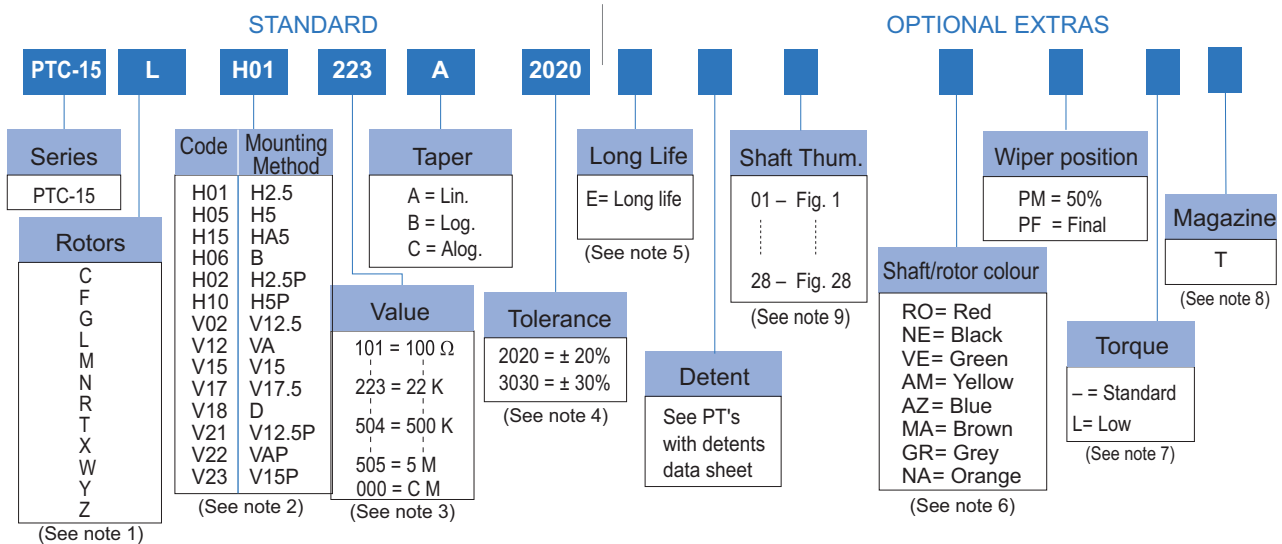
STANDARD

OPTIONAL EXTRAS

PTC-15 L H01 223 A 2020

Series
PTC-15

Rotors
C
F
G
L
M
N
R
T
X
W
Y
Z
(See note 1)

| Code | Mounting Method |
|---|---|
| H01 | H2.5 |
| H05 | H5 |
| H15 | HA5 |
| H06 | B |
| H02 | H2.5P |
| H10 | H5P |
| V02 | V12.5 |
| V12 | VA |
| V15 | V15 |
| V17 | V17.5 |
| V18 | D |
| V21 | V12.5P |
| V22 | VAP |
| V23 | V15P |

(See note 2)

Taper
A = Lin.
B = Log.
C = Alog.

Value
101 = 100 Ω
223 = 22 K
504 = 500 K
505 = 5 M
000 = C M
(See note 3)

Tolerance
2020 = ± 20%
3030 = ± 30%
(See note 4)

Long Life
E= Long life
(See note 5)

Detent
See PT's with detents data sheet

Shaft Thum.
01 – Fig. 1
28 – Fig. 28
(See note 9)

Shaft/rotor colour
RO= Red
NE= Black
VE= Green
AM= Yellow
AZ= Blue
MA= Brown
GR= Grey
NA= Orange
(See note 6)

Wiper position
PM = 50%
PF = Final

Torque
– = Standard
L= Low
(See note 7)

Magazine
T
(See note 8)